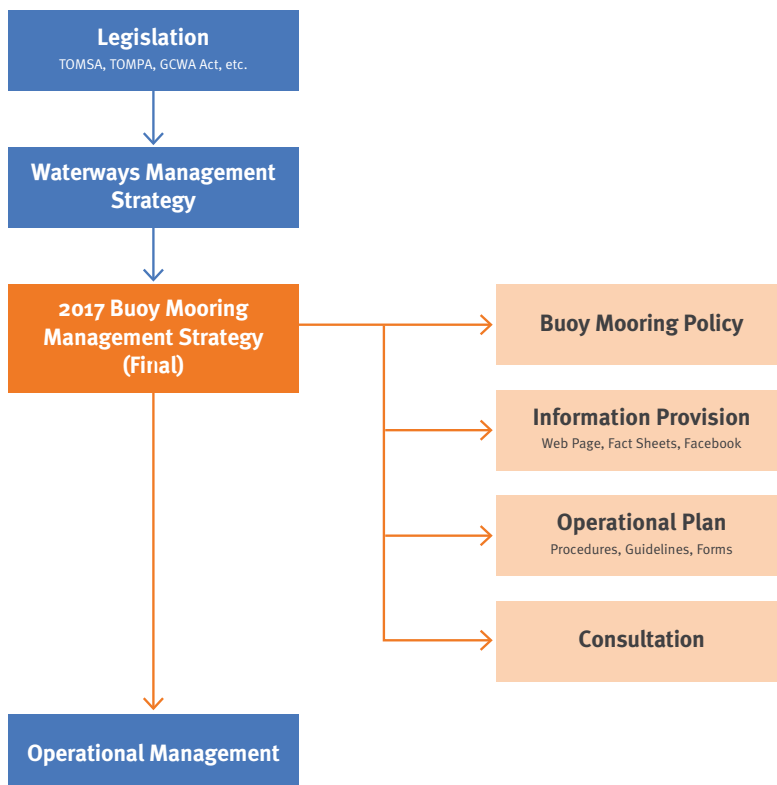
Legislation
TOMSA, TOMPA, GCWA Act, etc.

Waterways Management Strategy

2017 Buoy Mooring Management Strategy (Final)

Buoy Mooring Policy

Information Provision
Web Page, Fact Sheets, Facebook

Operational Plan
Procedures, Guidelines, Forms

Consultation

Operational Management